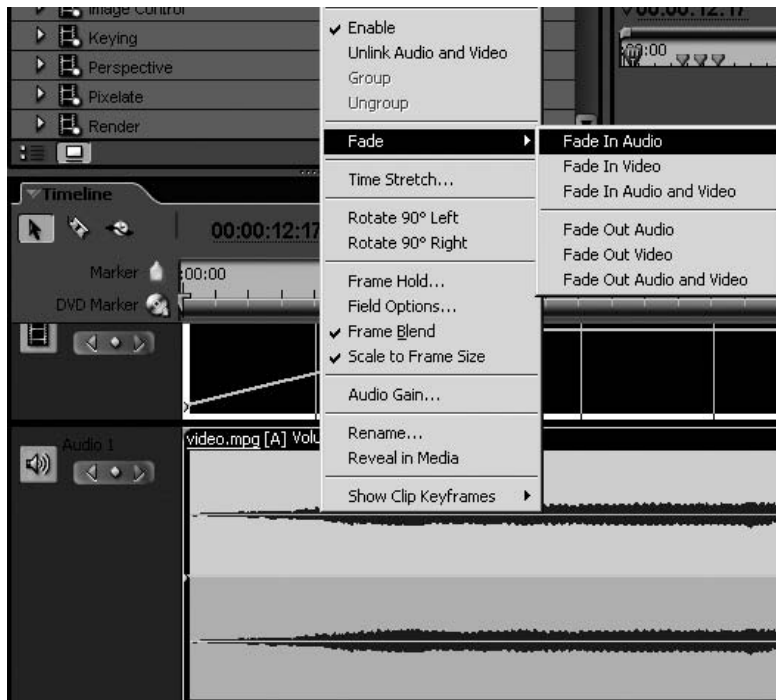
Image Control
Keying
Perspective
Pixelate
Render

Timeline
00:00:12:17
Marker
DVD Marker
00:00

Audio 1
video.mpg [A] Volu

00:00:12:17
00:00

✔ Enable
Unlink Audio and Video
Group
Ungroup

Fade

Time Stretch...

Rotate 90° Left
Rotate 90° Right

Frame Hold...
Field Options...
✔ Frame Blend
✔ Scale to Frame Size

Audio Gain...

Rename...
Reveal in Media

Show Clip Keyframes

Fade In Audio
Fade In Video
Fade In Audio and Video

Fade Out Audio
Fade Out Video
Fade Out Audio and Video